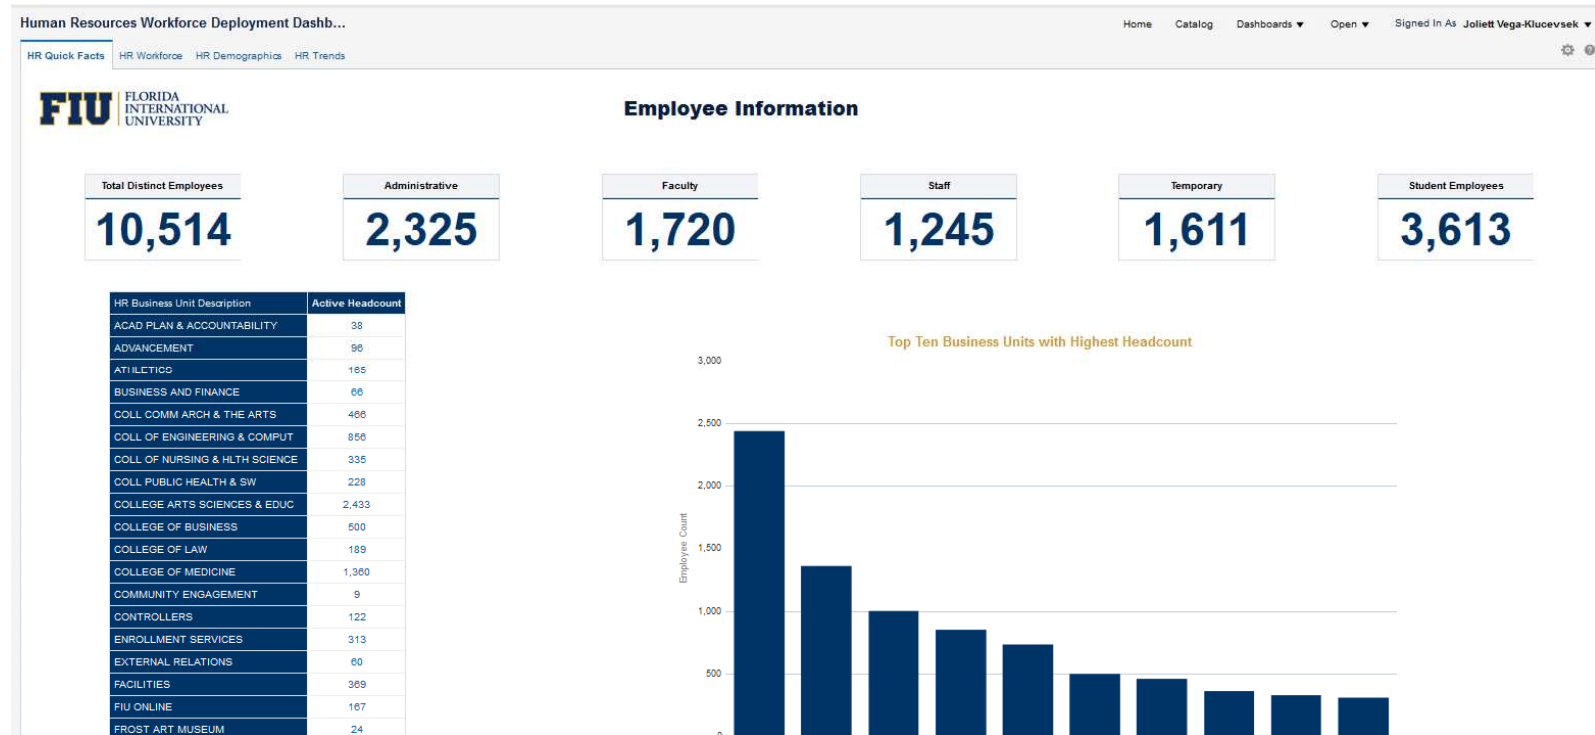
Human Resources Workforce Deployment Dashb...

Home Catalog Dashboards ▾ Open ▾ Signed In As Joliett Vega-Klucevsek ▾

HR Quick Facts HR Workforce HR Demographics HR Trends

FIU FLORIDA INTERNATIONAL UNIVERSITY

Employee Information

| Total Distinct Employees | Administrative | Faculty | Staff | Temporary | Student Employees |
|---|---|---|---|---|---|
| 10,514 | 2,325 | 1,720 | 1,245 | 1,611 | 3,613 |

| HR Business Unit Description | Active Headcount |
|---|---|
| ACAD PLAN & ACCOUNTABILITY | 38 |
| ADVANCEMENT | 96 |
| ATHLETICS | 165 |
| BUSINESS AND FINANCE | 66 |
| COLL COMM ARCH & THE ARTS | 466 |
| COLL OF ENGINEERING & COMPUT | 856 |
| COLL OF NURSING & HLTH SCIENCE | 335 |
| COLL PUBLIC HEALTH & SW | 228 |
| COLLEGE ARTS SCIENCES & EDUC | 2,433 |
| COLLEGE OF BUSINESS | 500 |
| COLLEGE OF LAW | 189 |
| COLLEGE OF MEDICINE | 1,360 |
| COMMUNITY ENGAGEMENT | 9 |
| CONTROLLERS | 122 |
| ENROLLMENT SERVICES | 313 |
| EXTERNAL RELATIONS | 60 |
| FACILITIES | 369 |
| FIU ONLINE | 167 |
| FROST ART MUSEUM | 24 |

Top Ten Business Units with Highest Headcount

3,000
2,500
2,000
1,500
1,000
500
Employee Count